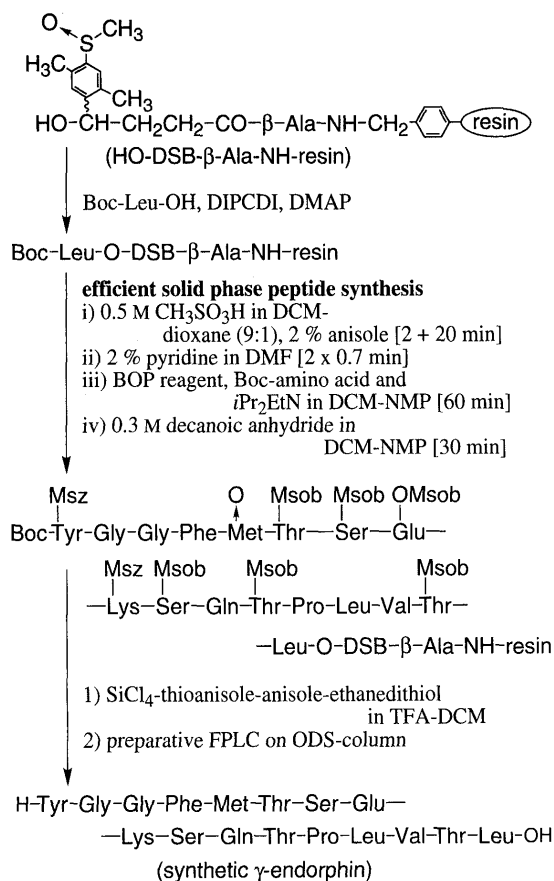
O
S CH$_3$
H$_3$C
CH$_3$
HO-CH-CH$_2$CH$_2$-CO-β-Ala-NH-CH$_2$- resin
(HO-DSB-β-Ala-NH-resin)

Boc-Leu-OH, DIPCDI, DMAP

Boc-Leu-O-DSB-β-Ala-NH-resin

**efficient solid phase peptide synthesis**
i) 0.5 M CH$_3$SO$_3$H in DCM-dioxane (9:1), 2 % anisole [2 + 20 min]
ii) 2 % pyridine in DMF [2 x 0.7 min]
iii) BOP reagent, Boc-amino acid and *i*Pr$_2$EtN in DCM-NMP [60 min]
iv) 0.3 M decanoic anhydride in DCM-NMP [30 min]

Msz O Msob Msob OMsob
Boc-Tyr-Gly-Gly-Phe-Met-Thr—Ser—Glu—

Msz Msob Msob Msob
—Lys—Ser—Gln-Thr-Pro-Leu-Val-Thr—

—Leu-O-DSB-β-Ala-NH-resin

1) SiCl$_4$-thioanisole-anisole-ethanedithiol in TFA-DCM
2) preparative FPLC on ODS-column

H-Tyr-Gly-Gly-Phe-Met-Thr-Ser-Glu—
—Lys-Ser-Gln-Thr-Pro-Leu-Val-Thr-Leu-OH
(synthetic γ-endorphin)